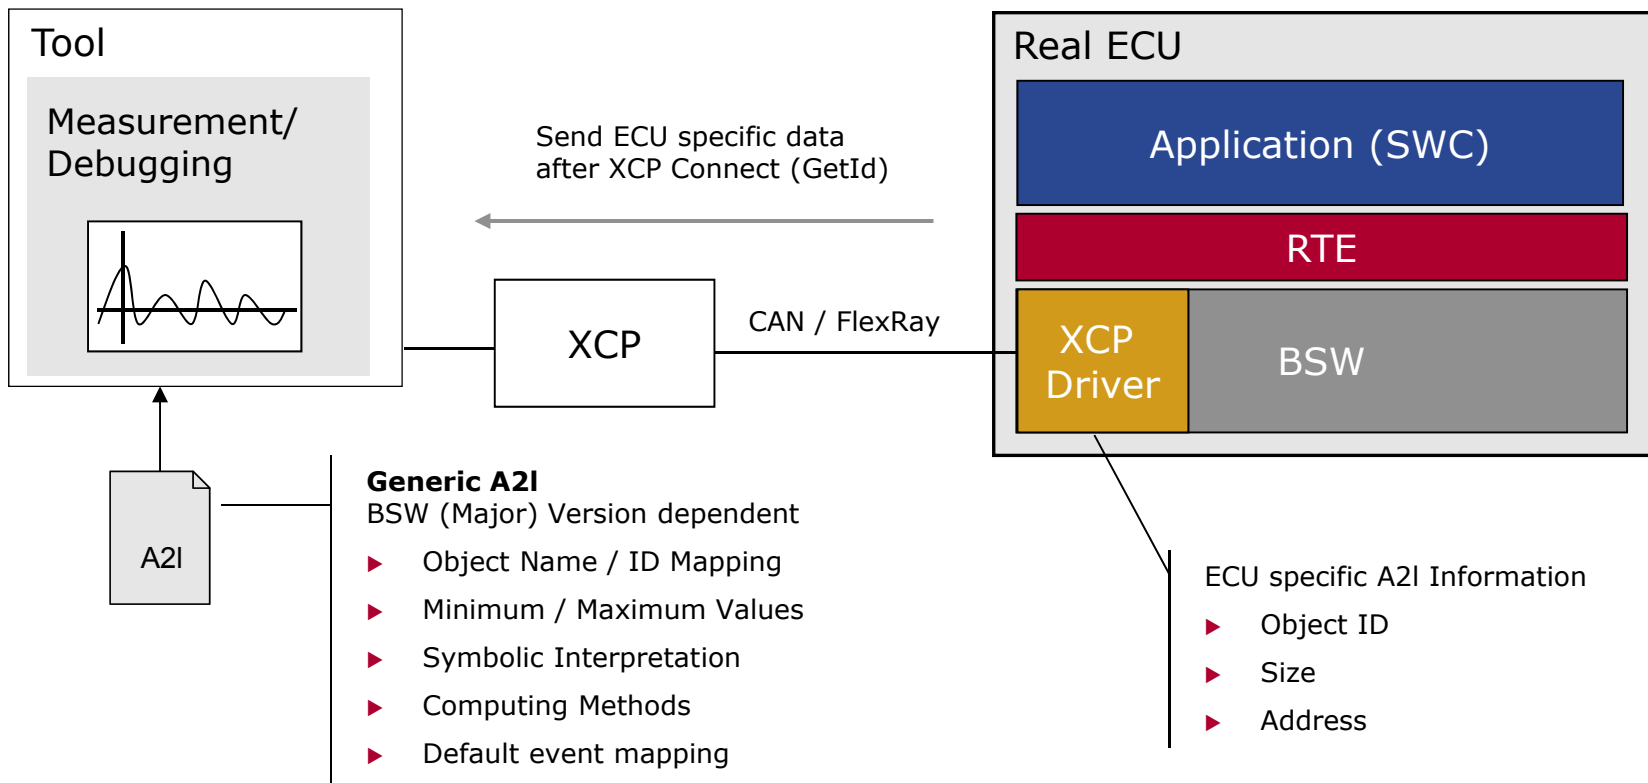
Tool

Measurement/ Debugging

Send ECU specific data after XCP Connect (GetId)

Real ECU

Application (SWC)

RTE

XCP

CAN / FlexRay

XCP Driver

BSW

A2l

**Generic A2l**
BSW (Major) Version dependent

- Object Name / ID Mapping
- Minimum / Maximum Values
- Symbolic Interpretation
- Computing Methods
- Default event mapping

ECU specific A2l Information

- Object ID
- Size
- Address